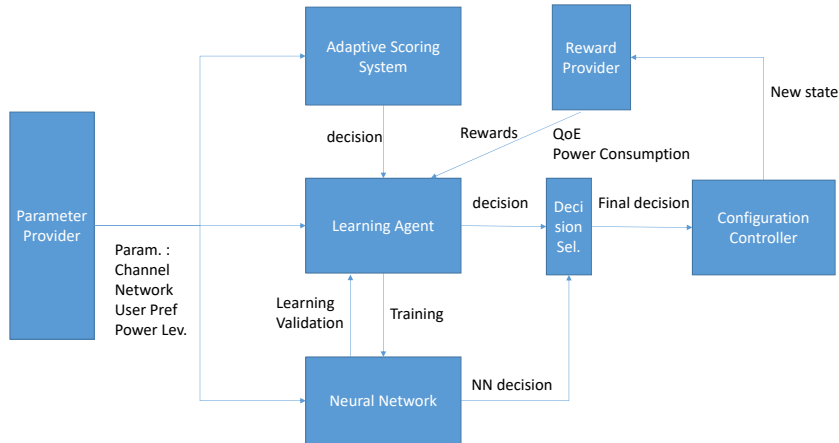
Adaptive Scoring System

Reward Provider

New state

decision

Rewards

QoE
Power Consumption

Parameter Provider

Learning Agent

decision

Decision Sel.

Final decision

Configuration Controller

Param. :
Channel
Network
User Pref
Power Lev.

Learning
Validation

Training

Neural Network

NN decision